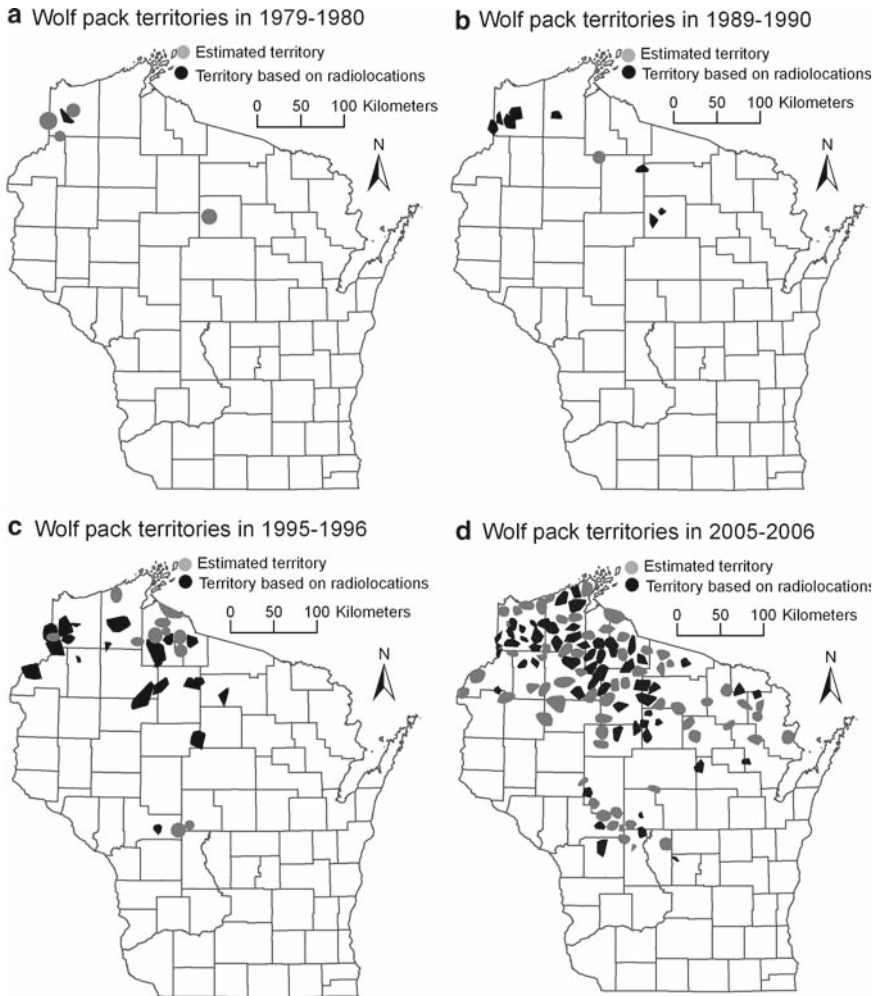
a Wolf pack territories in 1979-1980

Estimated territory
Territory based on radiolocations

0 50 100 Kilometers

N

b Wolf pack territories in 1989-1990

Estimated territory
Territory based on radiolocations

0 50 100 Kilometers

N

c Wolf pack territories in 1995-1996

Estimated territory
Territory based on radiolocations

0 50 100 Kilometers

N

d Wolf pack territories in 2005-2006

Estimated territory
Territory based on radiolocations

0 50 100 Kilometers

N